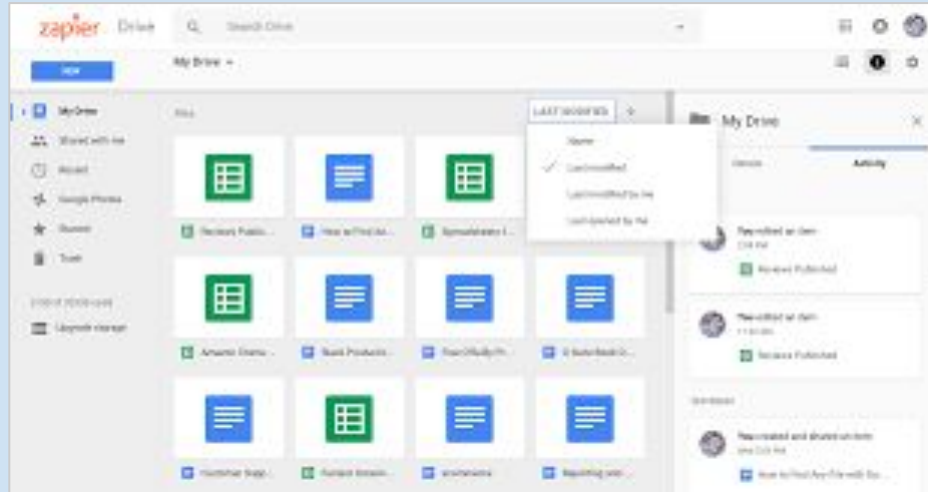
zapier Drive

Search Drive

NEW

My Drive

My Drive

Shared with me

Recent

Google Photos

Starred

Trash

Upgrade storage

Files

LAST MODIFIED

Name

Last modified

Last modified by me

Last opened by me

Reviews Publis...

How to Find An...

Spreadsheets I...

Amazon Disma...

Buzz Products...

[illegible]

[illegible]

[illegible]

Product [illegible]

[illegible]

Reporting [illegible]

My Drive

Details

Activity

You edited an item

Reviews Published

You edited an item

Reviews Published

You created and shared an item

How to Find Any File with Zo...